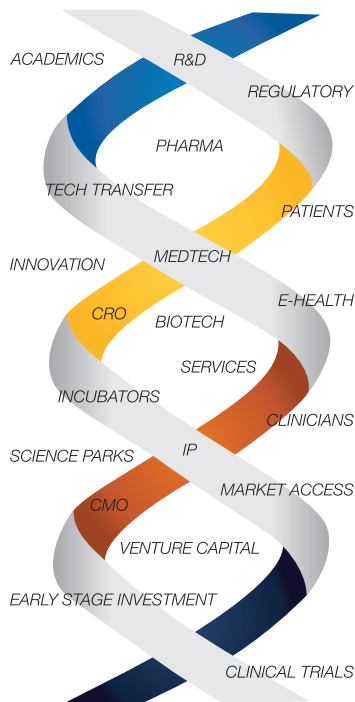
ACADEMICS
R&D
REGULATORY
PHARMA
TECH TRANSFER
PATIENTS
INNOVATION
MEDTECH
E-HEALTH
CRO
BIOTECH
SERVICES
INCUBATORS
CLINICIANS
SCIENCE PARKS
IP
MARKET ACCESS
CMO
VENTURE CAPITAL
EARLY STAGE INVESTMENT
CLINICAL TRIALS